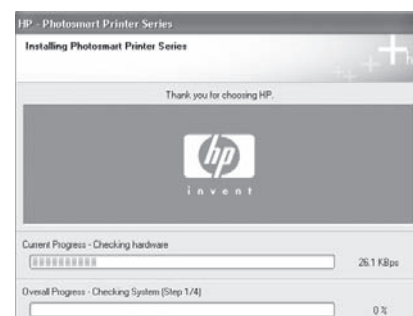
HP - Photosmart Printer Series

Installing Photosmart Printer Series

Thank you for choosing HP.

hp

invent

Current Progress - Checking hardware

26.1 KBps

Overall Progress - Checking System (Step 1/4)

0 %